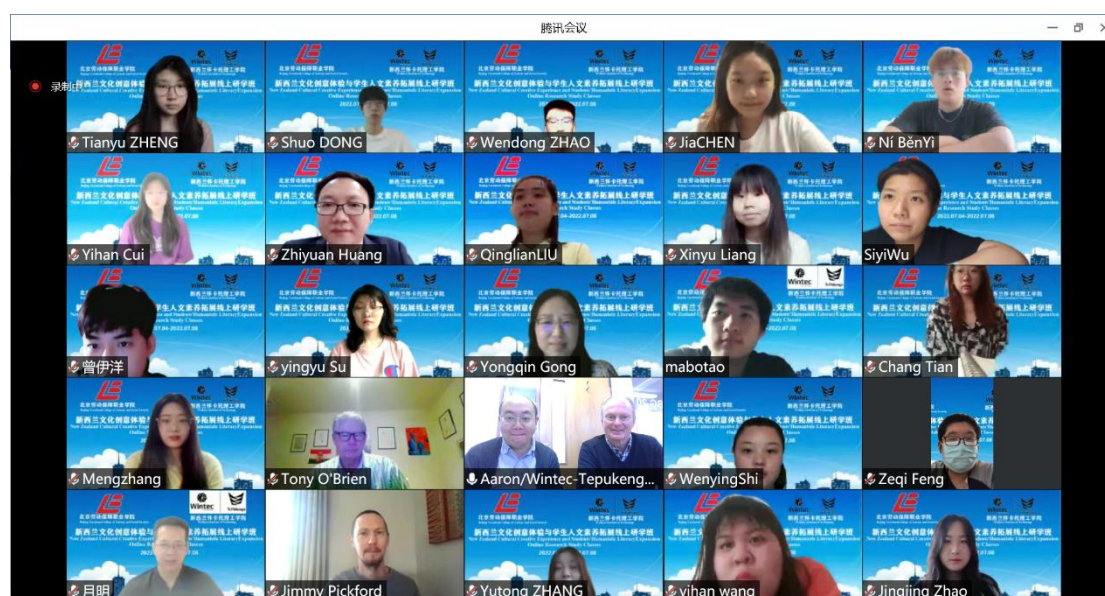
腾讯会议

录制中

Tianyu ZHENG
Shuo DONG
Wendong ZHAO
JiaCHEN
Ní BěnYì

Yihan Cui
Zhiyuan Huang
QinglianLIU
Xinyu Liang
SiyiWu

曾伊洋
yingyu Su
Yongqin Gong
mabotao
Chang Tian

Mengzhang
Tony O'Brien
Aaron/Wintec-Tepukeng...
WenyingShi
Zeqi Feng

月明
Jimmy Pickford
Yutong ZHANG
yihan wang
Jingjing Zhao

北京劳动保障职业学院
新西兰文化创意体验与学生人文素养拓展线上研学班
New Zealand Cultural Creative Experience and Student Humanistic Literacy Expansion Online Research Study Classes
2022.07.04-2022.07.08
Wintec